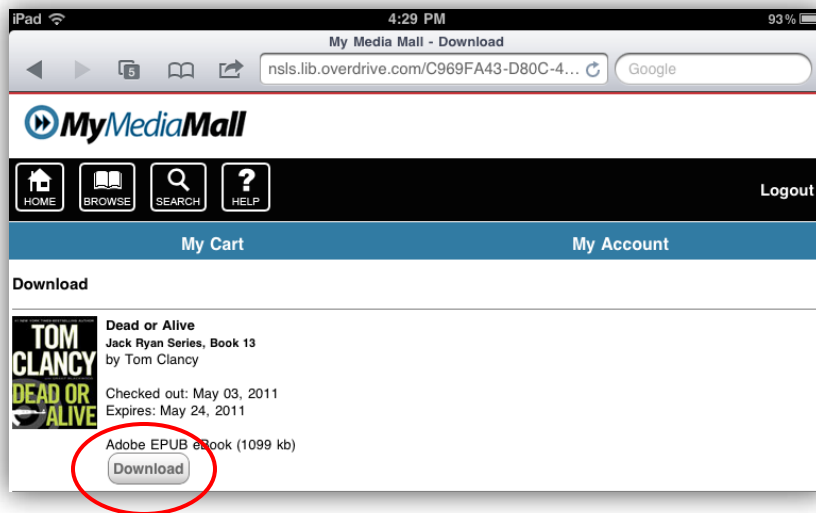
iPad
4:29 PM
93%
My Media Mall - Download
5
nsls.lib.overdrive.com/C969FA43-D80C-4...
Google

MyMediaMall

HOME
BROWSE
SEARCH
HELP
Logout

My Cart
My Account

Download

TOM CLANCY
DEAD OR ALIVE

Dead or Alive
Jack Ryan Series, Book 13
by Tom Clancy

Checked out: May 03, 2011
Expires: May 24, 2011

Adobe EPUB eBook (1099 kb)
Download